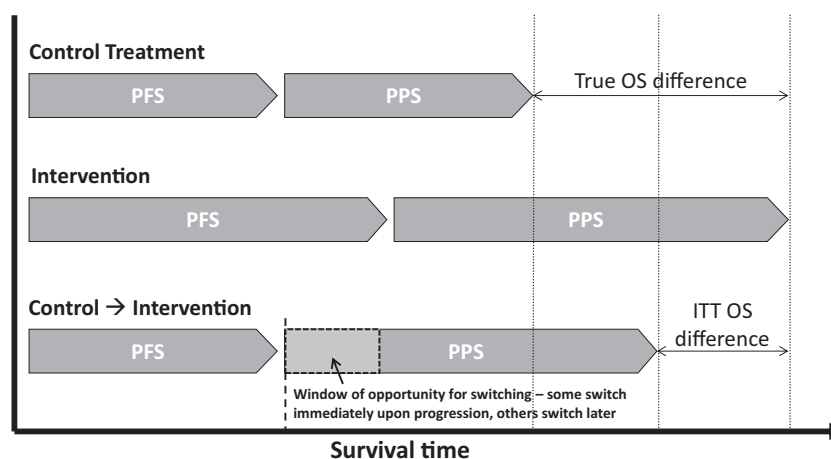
Control Treatment

PFS

PPS

True OS difference

Intervention

PFS

PPS

Control → Intervention

PFS

PPS

ITT OS difference

Window of opportunity for switching – some switch immediately upon progression, others switch later

Survival time